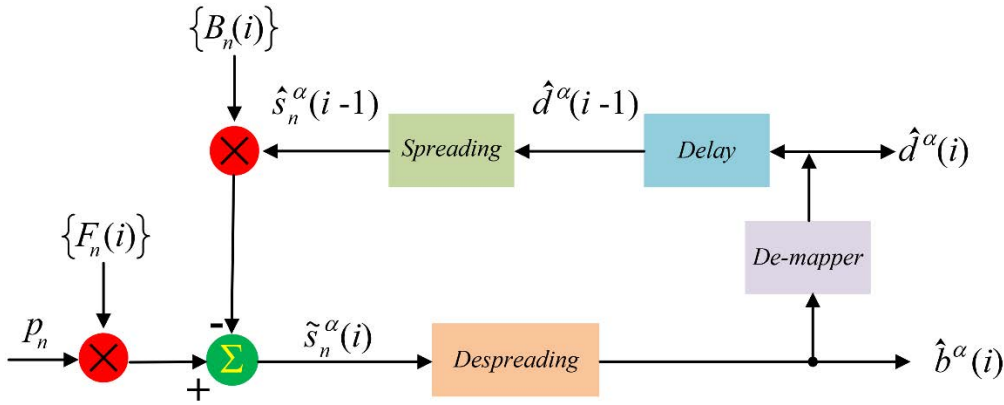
$\{B_n(i)\}$

$\hat{s}_n^{\alpha}(i-1)$

$\hat{d}^{\alpha}(i-1)$

Spreading

Delay

$\hat{d}^{\alpha}(i)$

$\{F_n(i)\}$

De-mapper

$p_n$

-

$\Sigma$

+

$\tilde{s}_n^{\alpha}(i)$

Despreading

$\hat{b}^{\alpha}(i)$